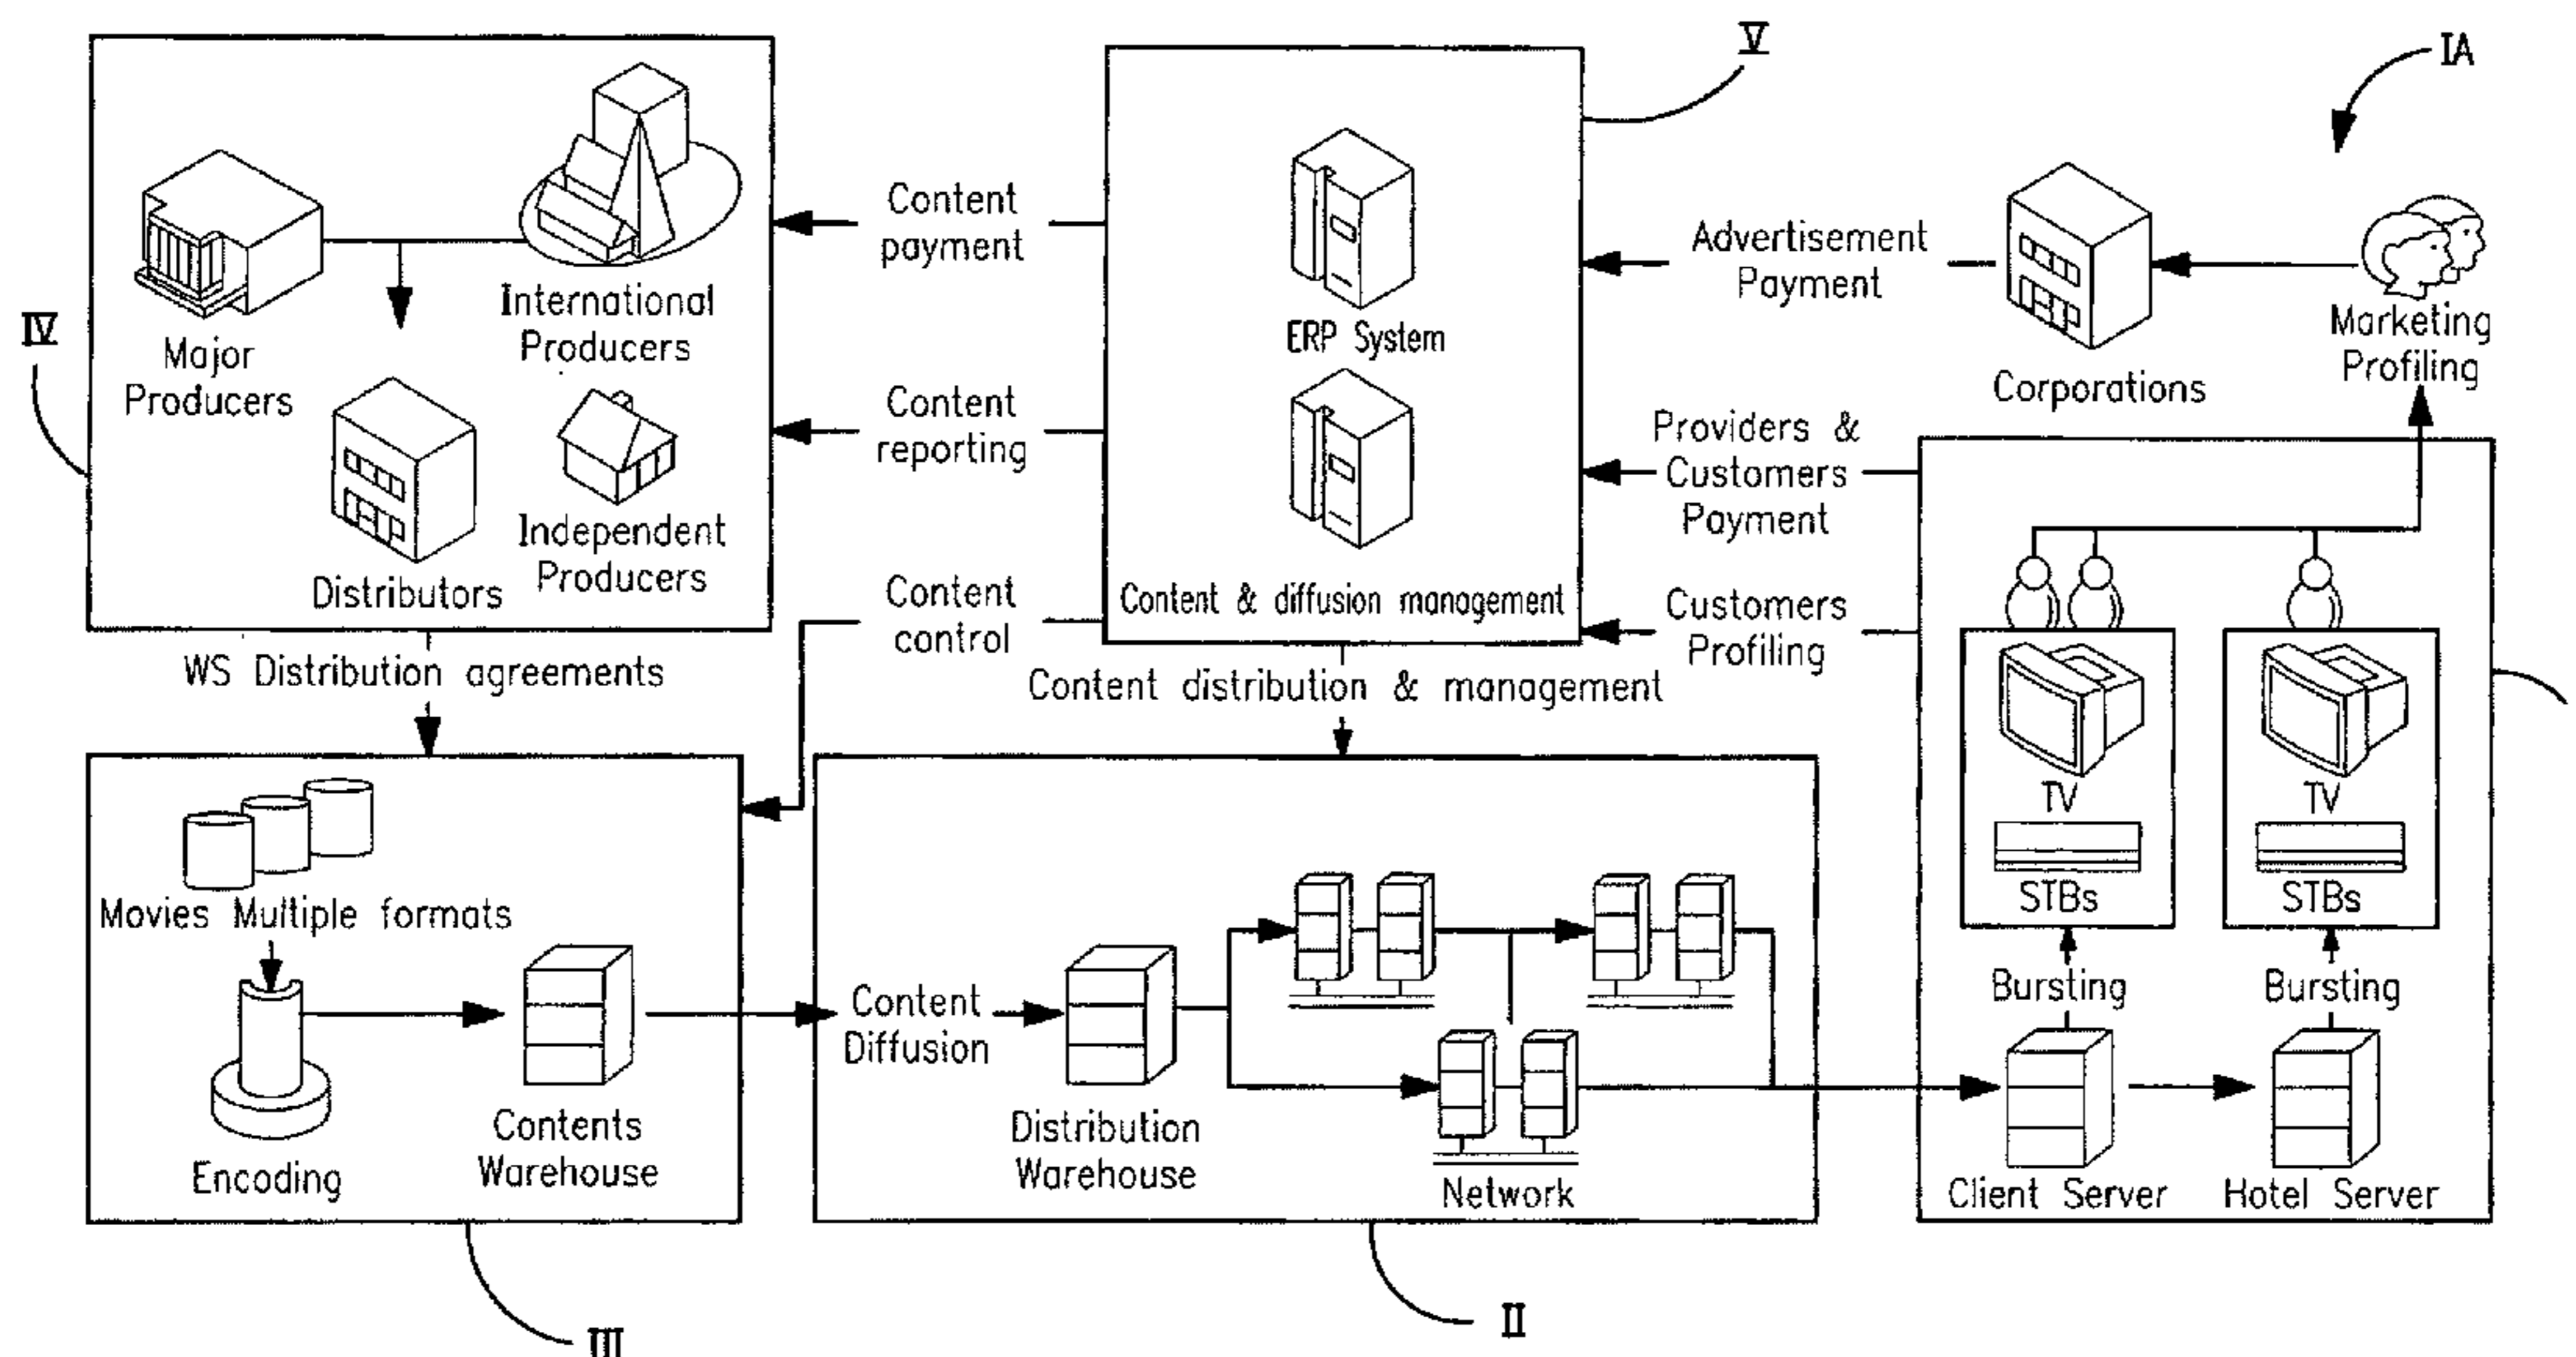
V

IA

IV

Major Producers

International Producers

Distributors

Independent Producers

Content payment

Content reporting

Content control

ERP System

Content & diffusion management

Advertisement Payment

Corporations

Marketing Profiling

Providers & Customers Payment

Customers Profiling

WS Distribution agreements

Content distribution & management

TV

STBs

TV

STBs

Movies Multiple formats

Encoding

Contents Warehouse

Content Diffusion

Distribution Warehouse

Network

Bursting

Bursting

Client Server

Hotel Server

III

II